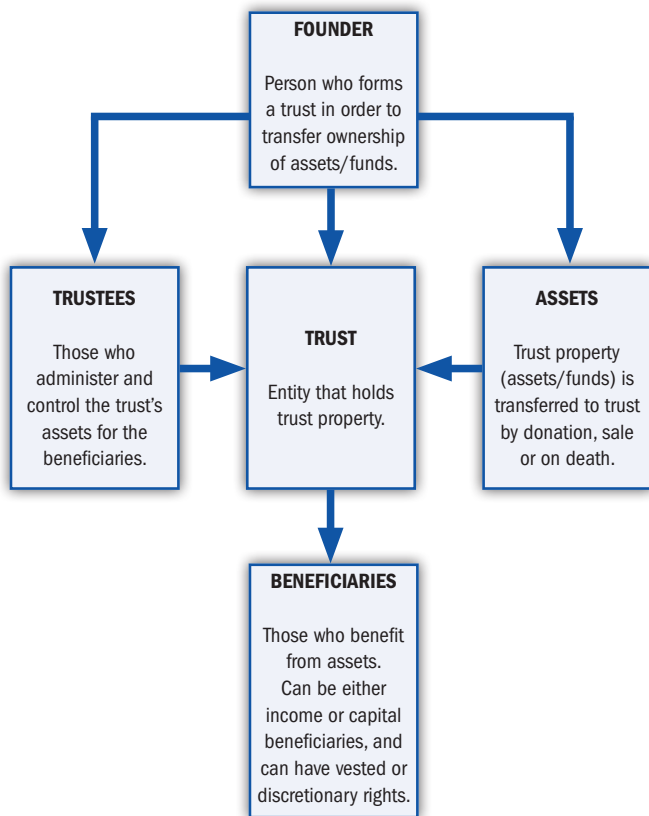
FOUNDER

Person who forms a trust in order to transfer ownership of assets/funds.

TRUSTEES

Those who administer and control the trust's assets for the beneficiaries.

TRUST

Entity that holds trust property.

ASSETS

Trust property (assets/funds) is transferred to trust by donation, sale or on death.

BENEFICIARIES

Those who benefit from assets. Can be either income or capital beneficiaries, and can have vested or discretionary rights.